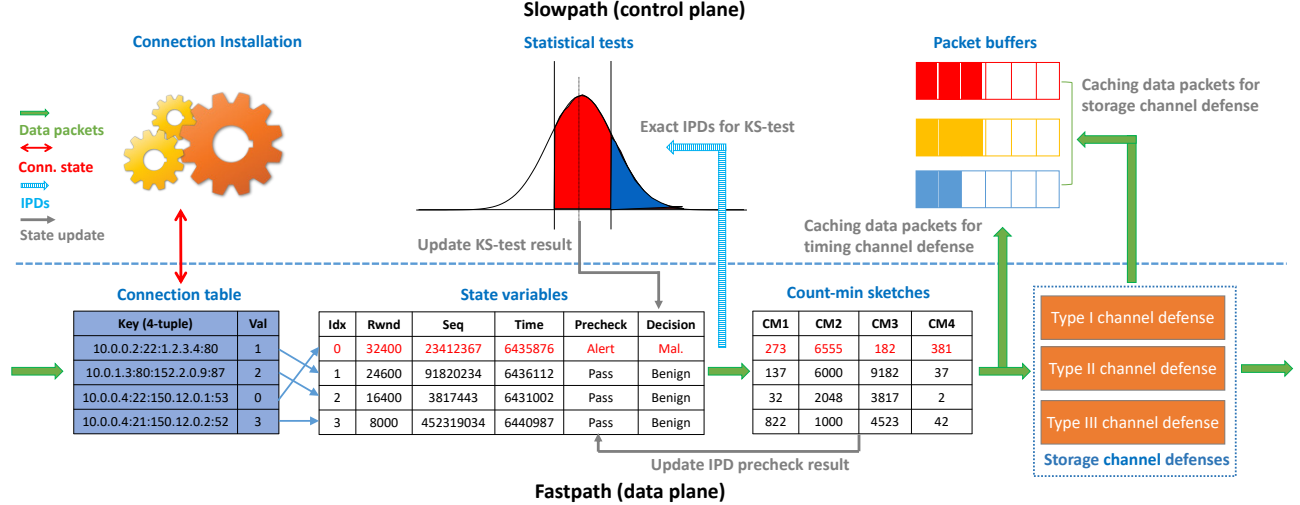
Slowpath (control plane)

Connection Installation

Data packets
Conn. state
IPDs
State update

Statistical tests

Exact IPDs for KS-test

Update KS-test result

Packet buffers

Caching data packets for storage channel defense

Caching data packets for timing channel defense

Connection table

| Key (4-tuple) | Val |
|---|---|
| 10.0.0.2:22:1.2.3.4:80 | 1 |
| 10.0.1.3:80:152.2.0.9:87 | 2 |
| 10.0.0.4:22:150.12.0.1:53 | 0 |
| 10.0.0.4:21:150.12.0.2:52 | 3 |

State variables

| Idx | Rwnd | Seq | Time | Precheck | Decision |
|---|---|---|---|---|---|
| 0 | 32400 | 23412367 | 6435876 | Alert | Mal. |
| 1 | 24600 | 91820234 | 6436112 | Pass | Benign |
| 2 | 16400 | 3817443 | 6431002 | Pass | Benign |
| 3 | 8000 | 452319034 | 6440987 | Pass | Benign |

Count-min sketches

| CM1 | CM2 | CM3 | CM4 |
|---|---|---|---|
| 273 | 6555 | 182 | 381 |
| 137 | 6000 | 9182 | 37 |
| 32 | 2048 | 3817 | 2 |
| 822 | 1000 | 4523 | 42 |

Update IPD precheck result

Type I channel defense
Type II channel defense
Type III channel defense
Storage channel defenses

Fastpath (data plane)